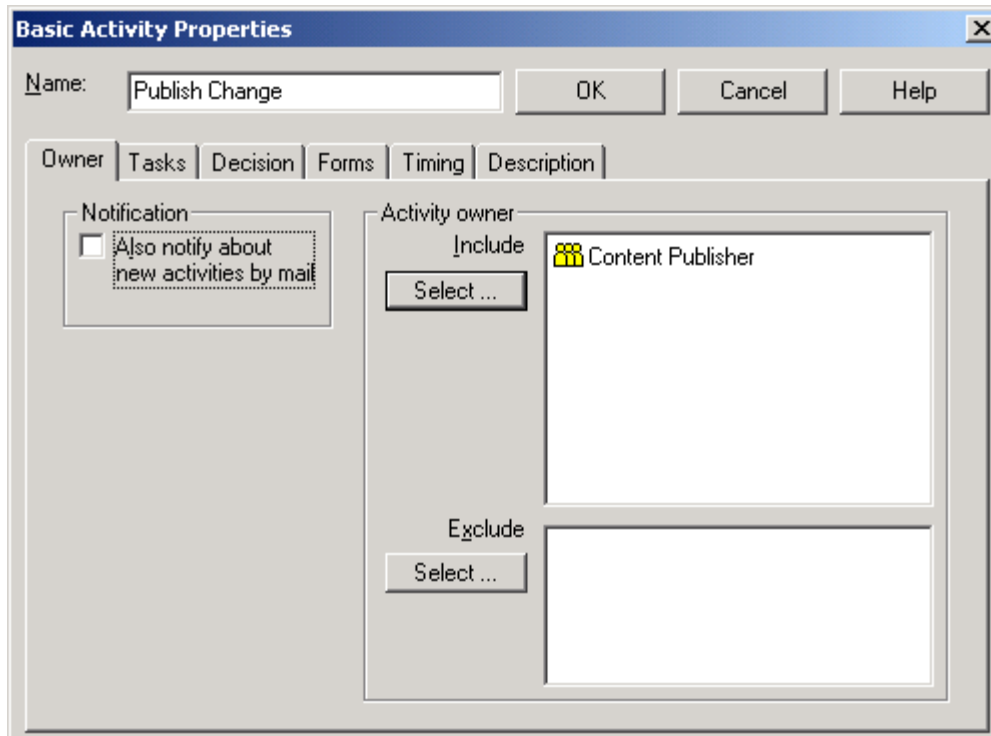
Basic Activity Properties

Name: Publish Change

OK

Cancel

Help

Owner

Tasks

Decision

Forms

Timing

Description

Notification

Also notify about new activities by mail

Activity owner

Include

Select ...

Content Publisher

Exclude

Select ...